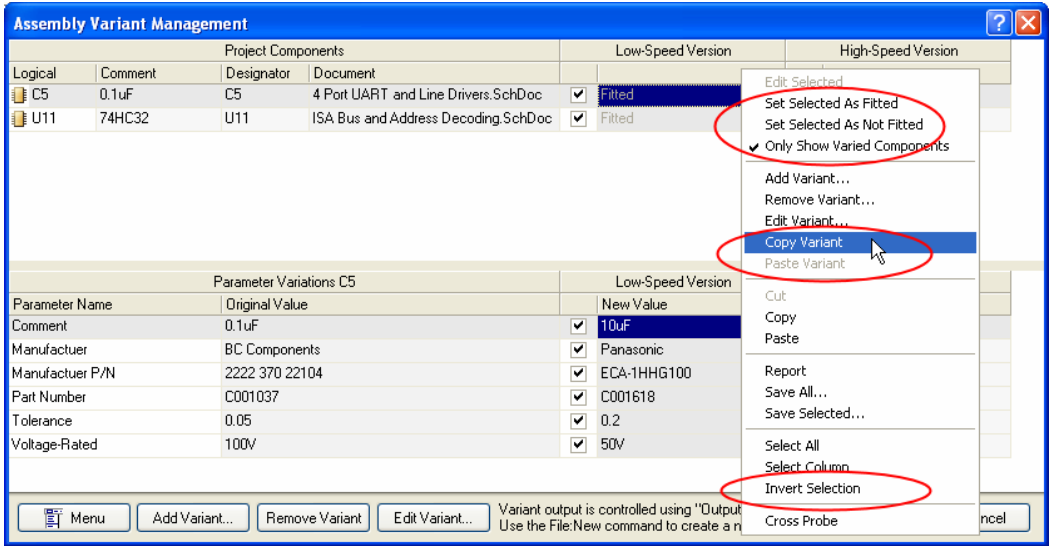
Assembly Variant Management

| Project Components | | | | | Low-Speed Version | High-Speed Version |
|---|---|---|---|---|---|---|
| Logical | Comment | Designator | Document | | | |
| C5 | 0.1uF | C5 | 4 Port UART and Line Drivers.SchDoc | ✔ | Fitted | |
| U11 | 74HC32 | U11 | ISA Bus and Address Decoding.SchDoc | ✔ | Fitted | |

Edit Selected
Set Selected As Fitted
Set Selected As Not Fitted
✔ Only Show Varied Components
Add Variant...
Remove Variant...
Edit Variant...
Copy Variant
Paste Variant
Cut
Copy
Paste
Report
Save All...
Save Selected...
Select All
Select Column
Invert Selection
Cross Probe

| Parameter Variations C5 | | | Low-Speed Version |
|---|---|---|---|
| Parameter Name | Original Value | | New Value |
| Comment | 0.1uF | ✔ | 10uF |
| Manufactuer | BC Components | ✔ | Panasonic |
| Manufactuer P/N | 2222 370 22104 | ✔ | ECA-1HHG100 |
| Part Number | C001037 | ✔ | C001618 |
| Tolerance | 0.05 | ✔ | 0.2 |
| Voltage-Rated | 100V | ✔ | 50V |

Menu | Add Variant... | Remove Variant | Edit Variant... | Variant output is controlled using "Output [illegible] Use the File:New command to create a n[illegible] | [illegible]ncel